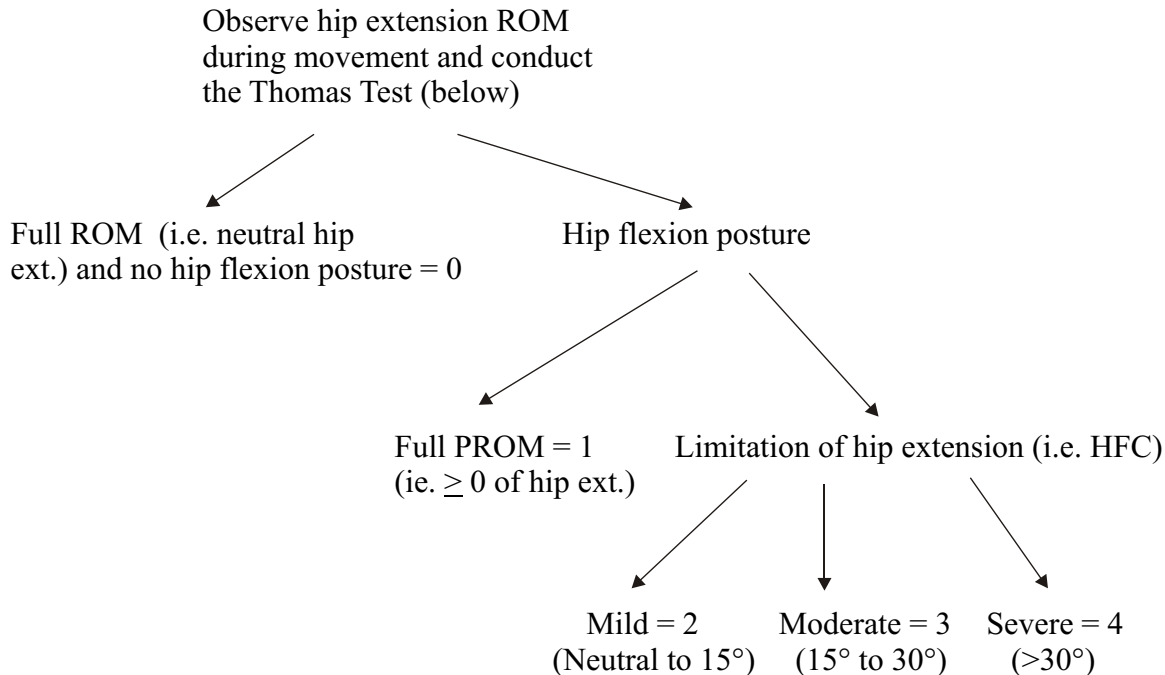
Observe hip extension ROM during movement and conduct the Thomas Test (below)

Full ROM (i.e. neutral hip ext.) and no hip flexion posture = 0

Hip flexion posture

Full PROM = 1
(ie. $\geq$ 0 of hip ext.)

Limitation of hip extension (i.e. HFC)

Mild = 2
(Neutral to 15°)

Moderate = 3
(15° to 30°)

Severe = 4
(>30°)